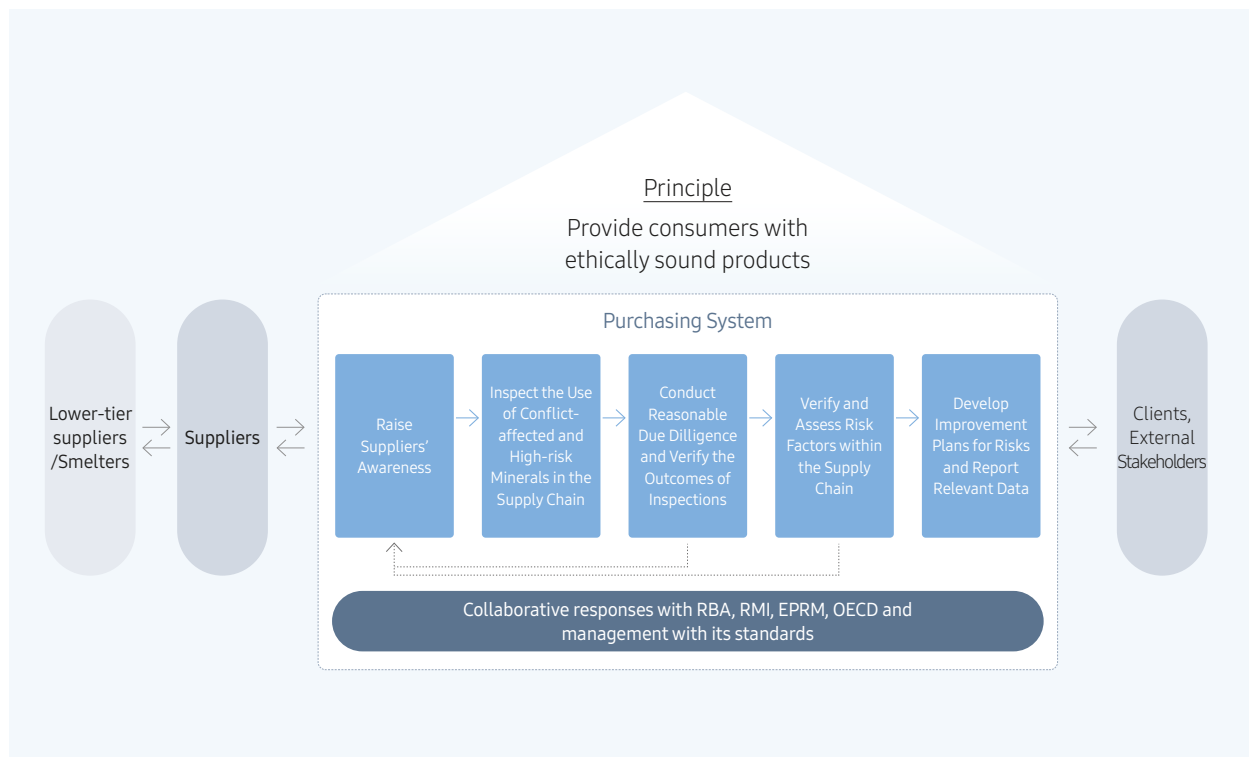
Principle

Provide consumers with ethically sound products

Purchasing System

Lower-tier suppliers /Smelters

Suppliers

Raise Suppliers' Awareness

Inspect the Use of Conflict-affected and High-risk Minerals in the Supply Chain

Conduct Reasonable Due Dilligence and Verify the Outcomes of Inspections

Verify and Assess Risk Factors within the Supply Chain

Develop Improvement Plans for Risks and Report Relevant Data

Clients, External Stakeholders

Collaborative responses with RBA, RMI, EPRM, OECD and management with its standards